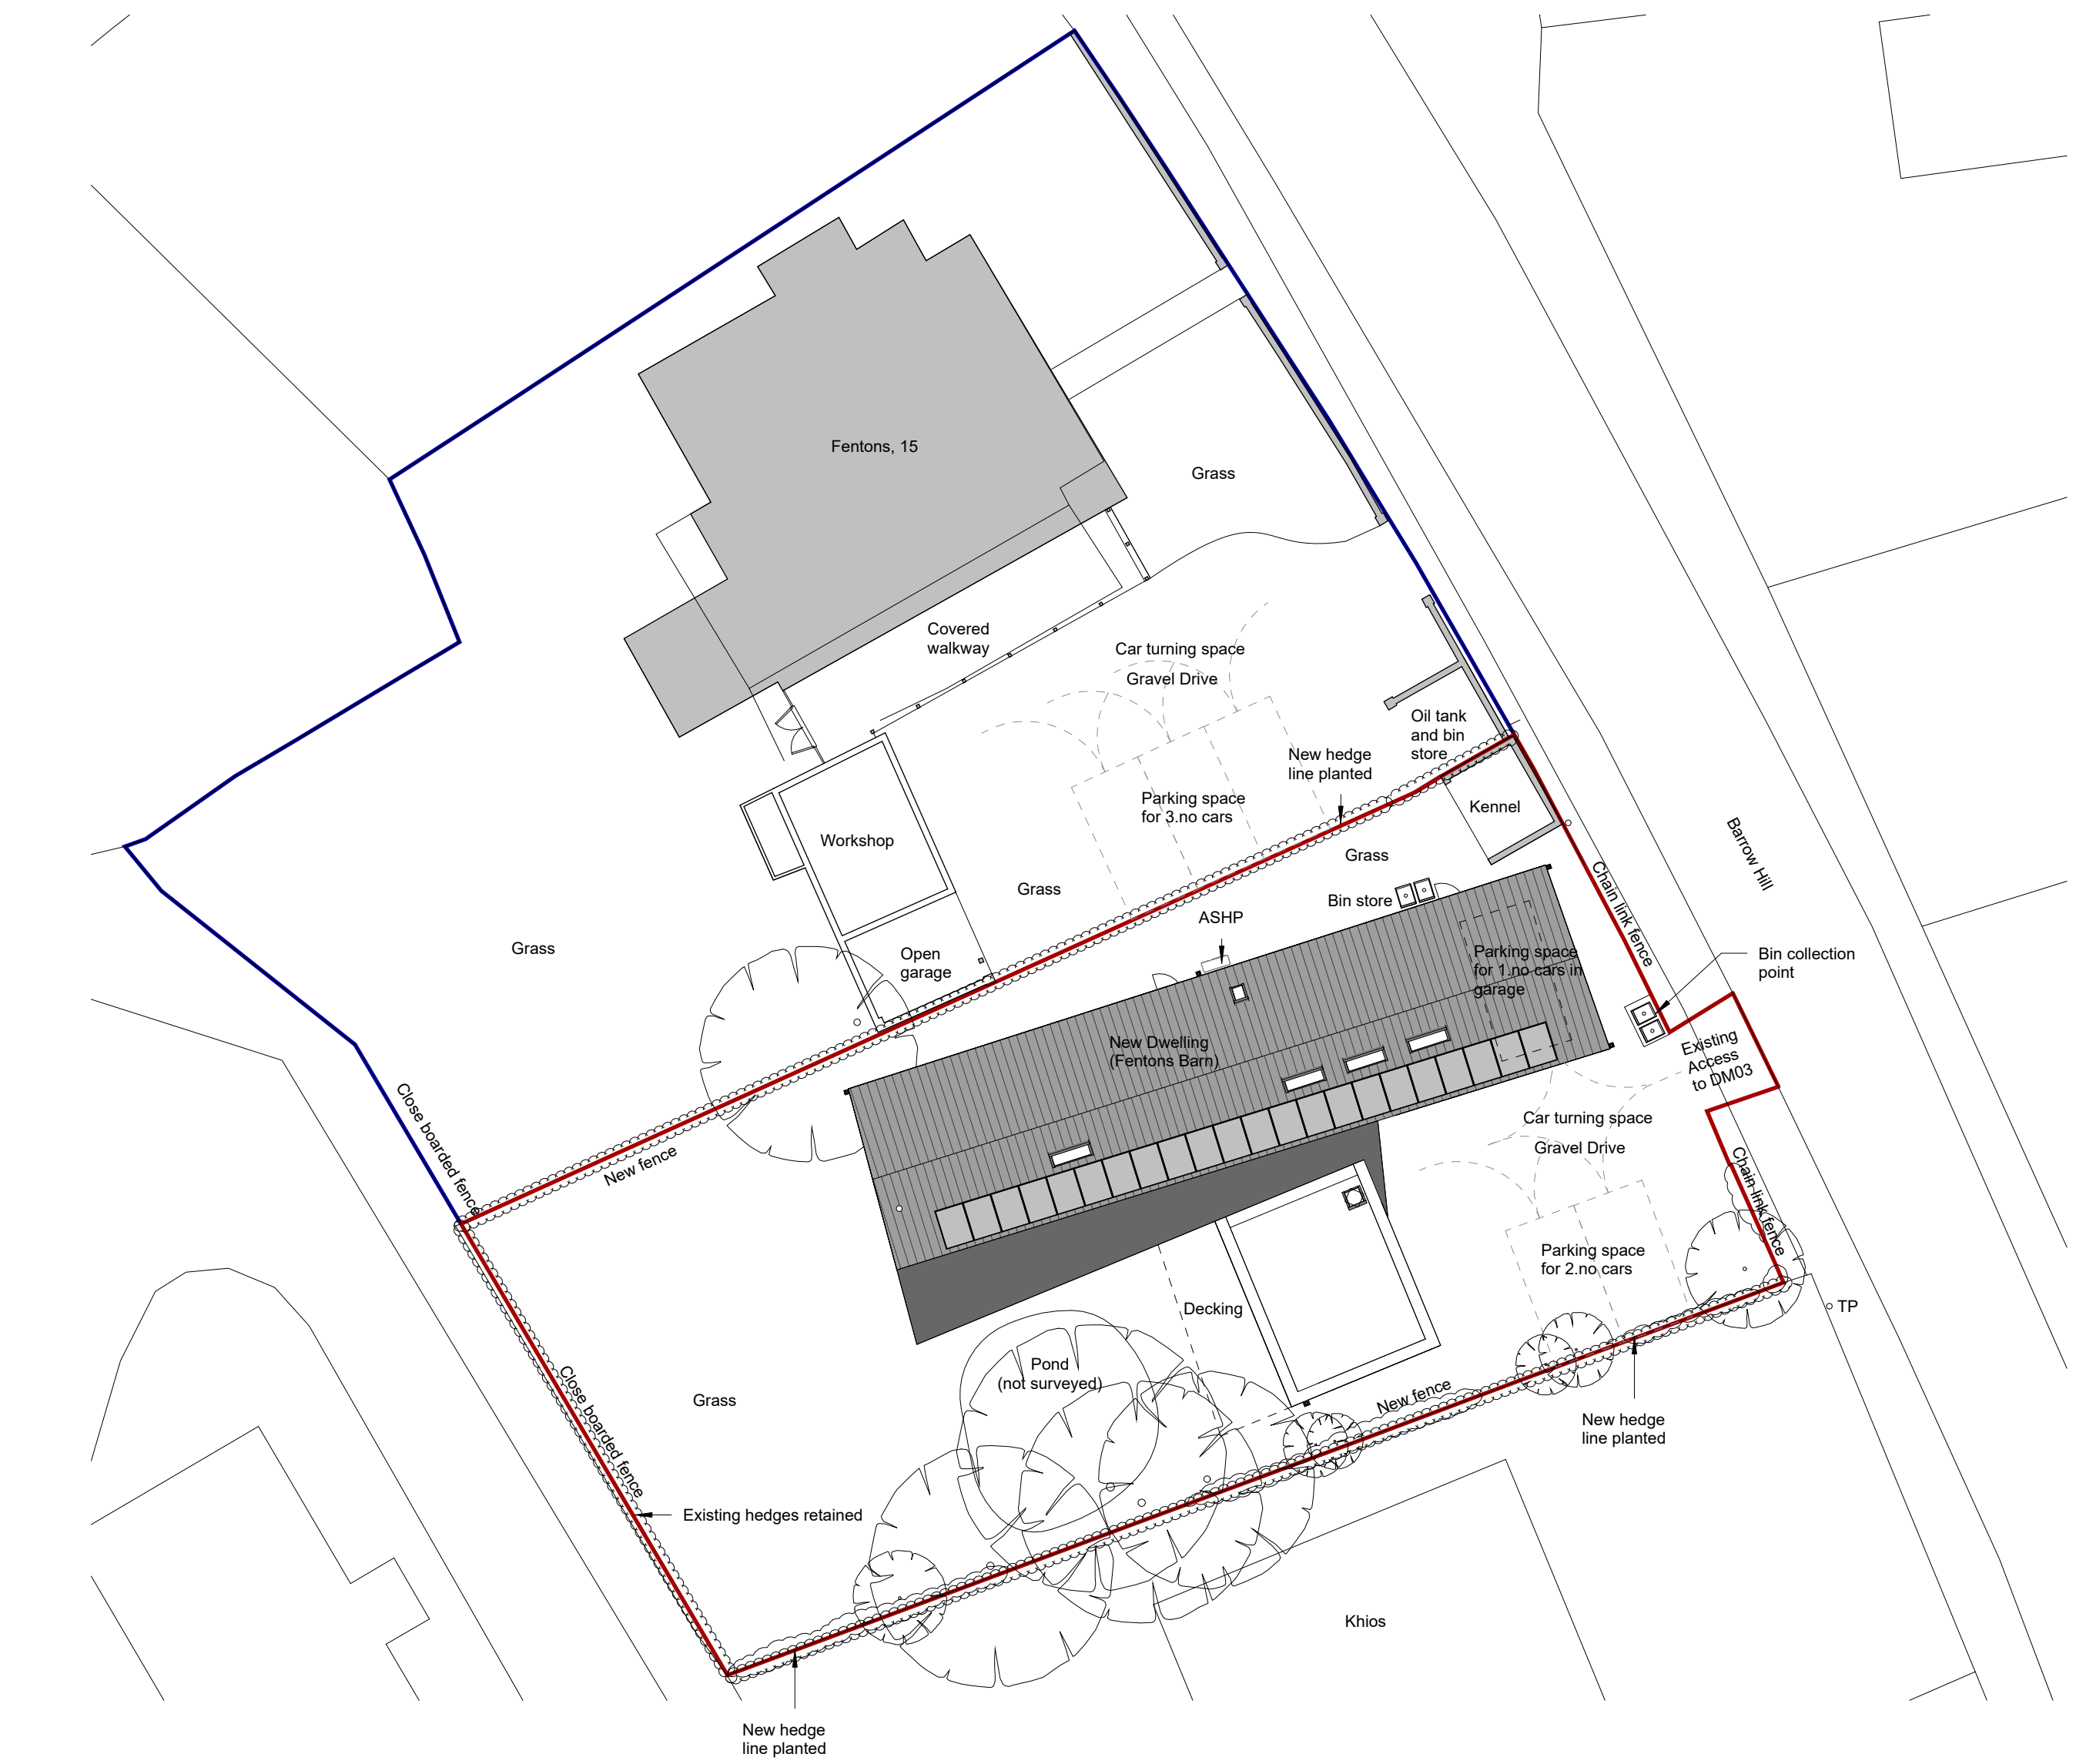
Fentons, 15

Grass

Covered walkway

Car turning space

Gravel Drive

Oil tank and bin store

New hedge line planted

Parking space for 3.no cars

Kennel

Workshop

Grass

Grass

Barrow Hill

Bin store

ASHP

Chain link fence

Grass

Open garage

Parking space for 1.no cars in garage

Bin collection point

New Dwelling (Fentons Barn)

Existing Access to DM03

Close boarded fence

New fence

Car turning space

Gravel Drive

Chain link fence

Parking space for 2.no cars

TP

Decking

Pond (not surveyed)

Grass

New fence

Close boarded fence

New hedge line planted

Existing hedges retained

Khios

New hedge line planted